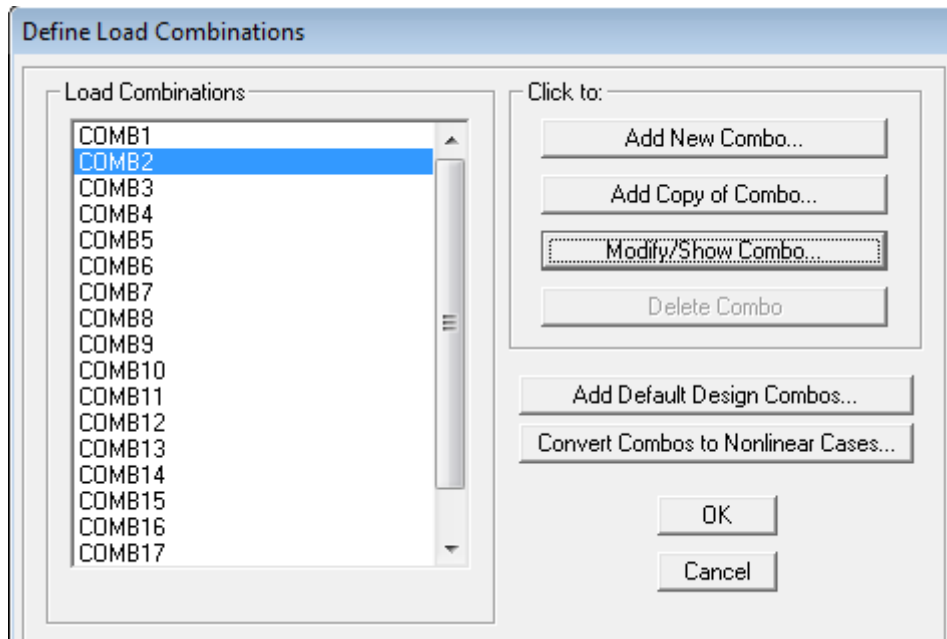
Define Load Combinations

Load Combinations

COMB1
COMB2
COMB3
COMB4
COMB5
COMB6
COMB7
COMB8
COMB9
COMB10
COMB11
COMB12
COMB13
COMB14
COMB15
COMB16
COMB17

Click to:

Add New Combo...

Add Copy of Combo...

Modify/Show Combo...

Delete Combo

Add Default Design Combos...

Convert Combos to Nonlinear Cases...

OK

Cancel